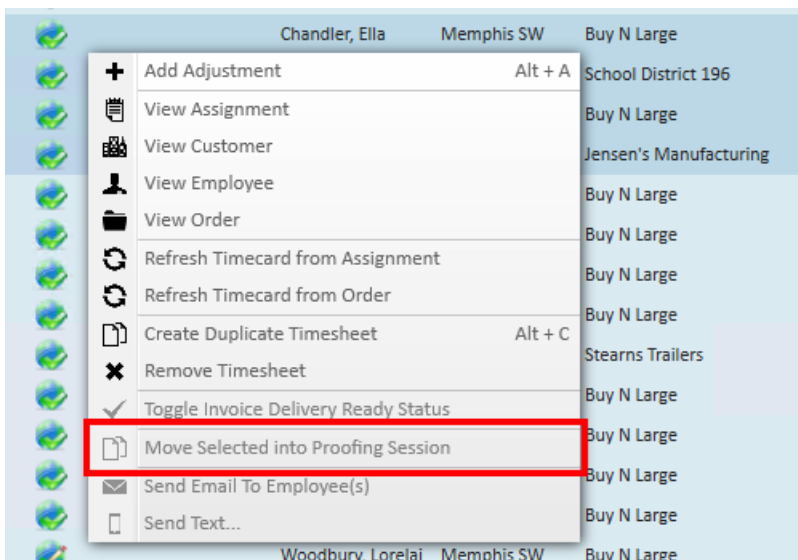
Chandler, Ella Memphis SW Buy N Large

Add Adjustment Alt + A
View Assignment
View Customer
View Employee
View Order
Refresh Timecard from Assignment
Refresh Timecard from Order
Create Duplicate Timesheet Alt + C
Remove Timesheet
Toggle Invoice Delivery Ready Status
Move Selected into Proofing Session
Send Email To Employee(s)
Send Text...

School District 196
Buy N Large
Jensen's Manufacturing
Buy N Large
Buy N Large
Buy N Large
Buy N Large
Stearns Trailers
Buy N Large
Buy N Large
Buy N Large
Buy N Large

Woodbury, Lorelai Memphis SW Buy N Large